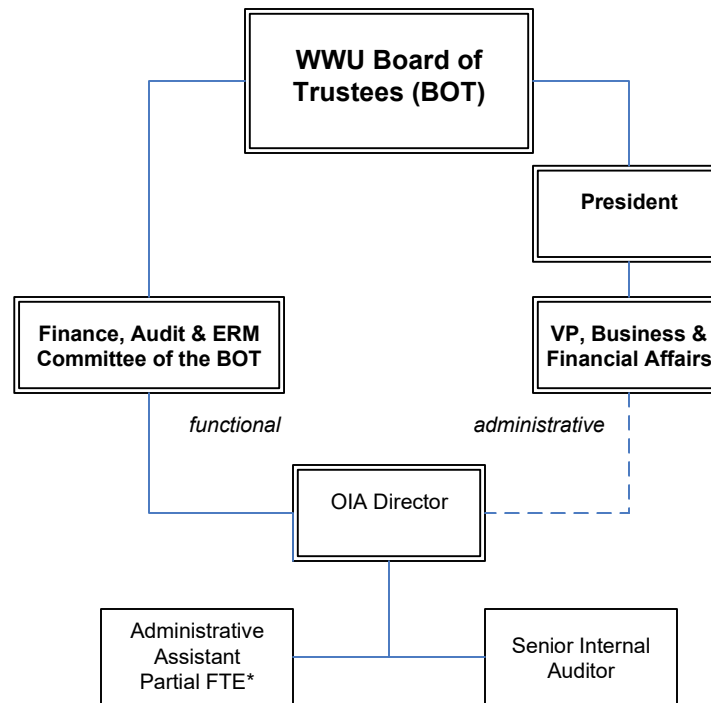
WWU Board of Trustees (BOT)

President

Finance, Audit & ERM Committee of the BOT

VP, Business & Financial Affairs

functional

administrative

OIA Director

Administrative Assistant Partial FTE*

Senior Internal Auditor